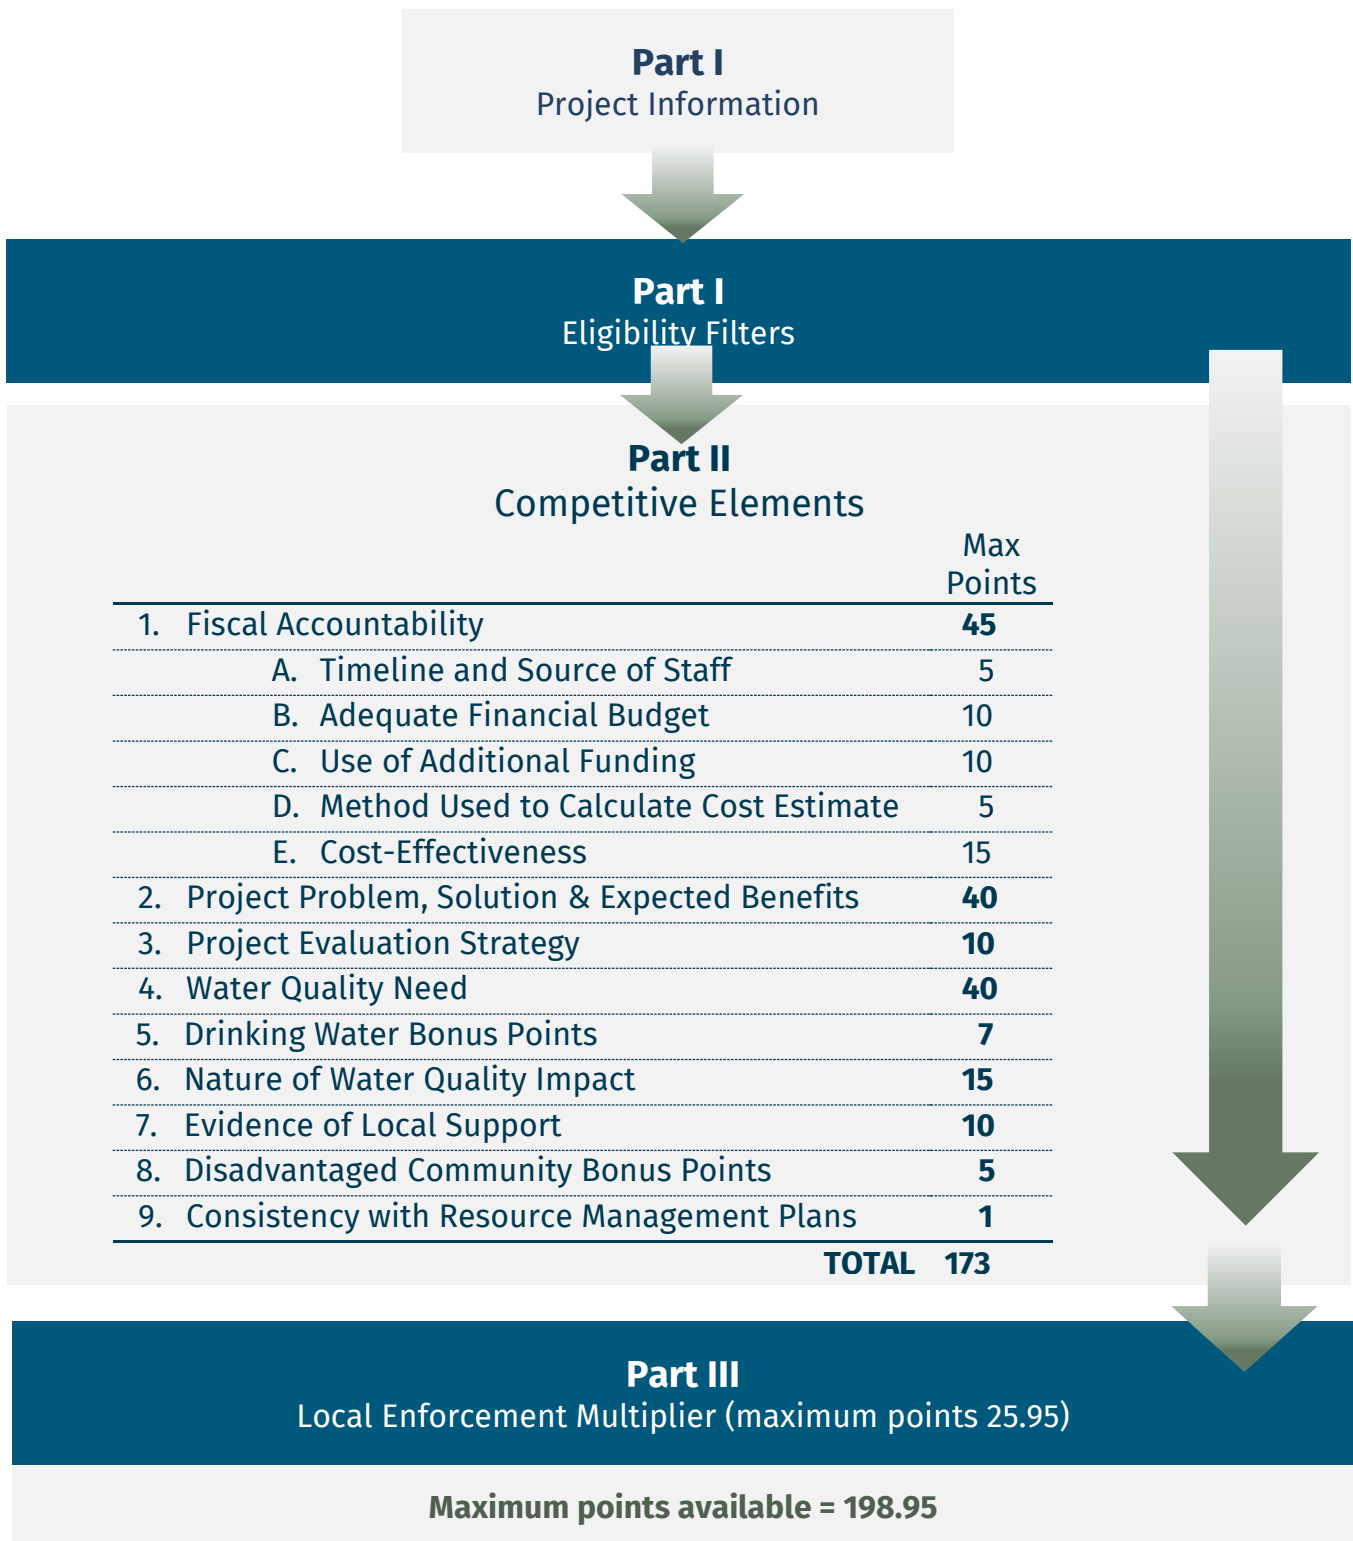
**Part I**
Project Information

**Part I**
Eligibility Filters

**Part II**
Competitive Elements

| | Max Points |
|---|---|
| 1. Fiscal Accountability | **45** |
| A. Timeline and Source of Staff | 5 |
| B. Adequate Financial Budget | 10 |
| C. Use of Additional Funding | 10 |
| D. Method Used to Calculate Cost Estimate | 5 |
| E. Cost-Effectiveness | 15 |
| 2. Project Problem, Solution & Expected Benefits | **40** |
| 3. Project Evaluation Strategy | **10** |
| 4. Water Quality Need | **40** |
| 5. Drinking Water Bonus Points | **7** |
| 6. Nature of Water Quality Impact | **15** |
| 7. Evidence of Local Support | **10** |
| 8. Disadvantaged Community Bonus Points | **5** |
| 9. Consistency with Resource Management Plans | **1** |
| **TOTAL** | **173** |

**Part III**
Local Enforcement Multiplier (maximum points 25.95)

**Maximum points available = 198.95**